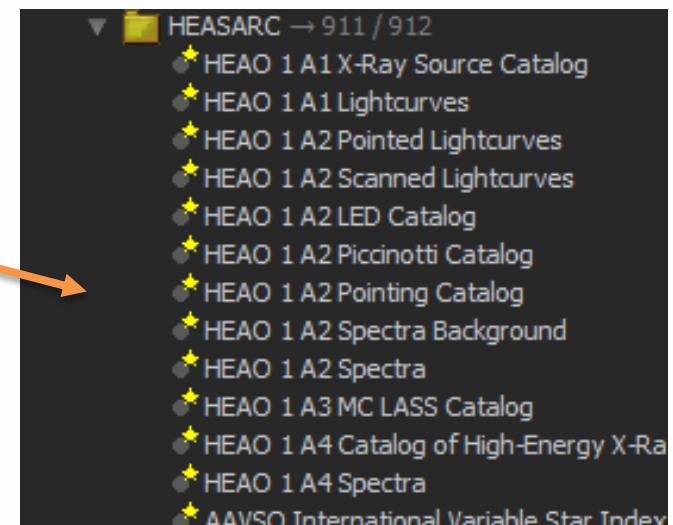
HEASARC → 911 / 912
HEAO 1 A1 X-Ray Source Catalog
HEAO 1 A1 Lightcurves
HEAO 1 A2 Pointed Lightcurves
HEAO 1 A2 Scanned Lightcurves
HEAO 1 A2 LED Catalog
HEAO 1 A2 Piccinotti Catalog
HEAO 1 A2 Pointing Catalog
HEAO 1 A2 Spectra Background
HEAO 1 A2 Spectra
HEAO 1 A3 MC LASS Catalog
HEAO 1 A4 Catalog of High-Energy X-Ra
HEAO 1 A4 Spectra
AAVSO International Variable Star Index